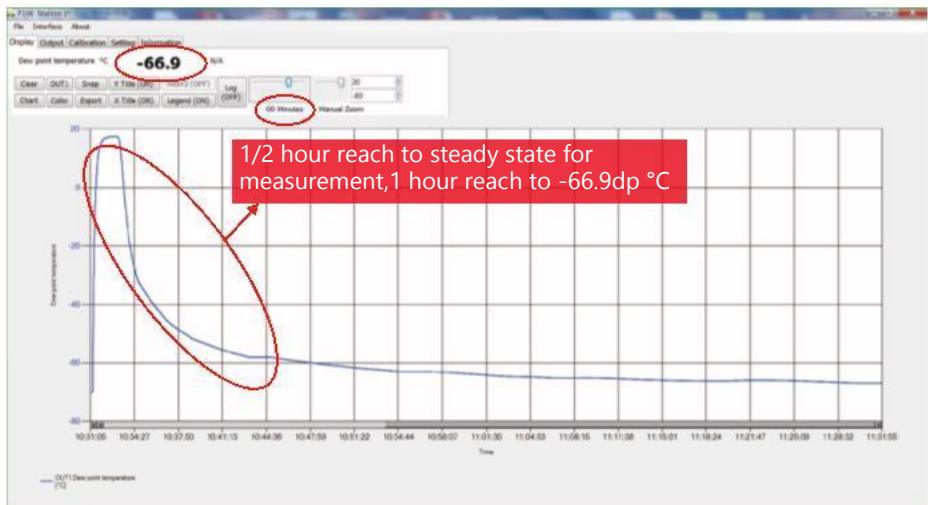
File Interface About

Display Output Calibration Setting Information

Dew point temperature °C -66.9 N/A

Clear OUT1 Snap Y Title (ON) MAVG (OFF) Log (OFF)

Chart Color Export X Title (ON) Legend (ON)

60 Minutes Manual Zoom

20

-80

1/2 hour reach to steady state for measurement,1 hour reach to -66.9dp °C

20
0
-20
-40
-60
-80

Dew point temperature

10:31:05 10:34:27 10:37:50 10:41:13 10:44:36 10:47:59 10:51:22 10:54:44 10:58:07 11:01:30 11:04:53 11:08:15 11:11:38 11:15:01 11:18:24 11:21:47 11:25:09 11:28:32 11:31:55

Time

OUT1 Dew point temperature (°C)